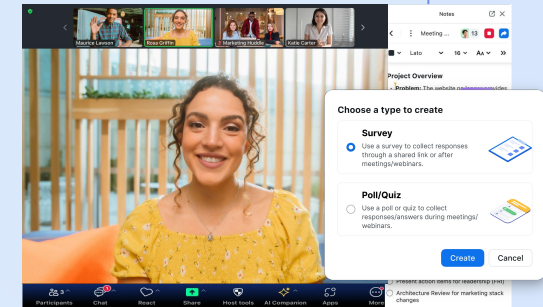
Maurice Lawson
Rosa Griffin
Marketing Huddle
Katie Carter

Notes
Meeting ...
13
Lato
16
Project Overview
Problem: The website ne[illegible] sides

Choose a type to create

Survey
Use a survey to collect responses through a shared link or after meetings/webinars.

Poll/Quiz
Use a poll or quiz to collect responses/answers during meetings/ webinars.

Create
Cancel

Present action items for leadership (FH)
Architecture Review for marketing stack changes

3
Participants
Chat
React
Share
Host tools
AI Companion
Apps
More